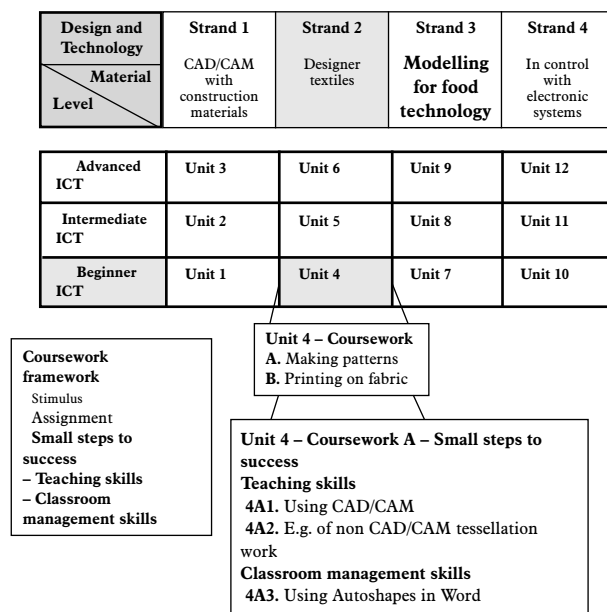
| Design and Technology / Material / Level | Strand 1 | Strand 2 | Strand 3 | Strand 4 |
|---|---|---|---|---|
| | CAD/CAM with construction materials | Designer textiles | Modelling for food technology | In control with electronic systems |

| | | | | |
|---|---|---|---|---|
| Advanced ICT | Unit 3 | Unit 6 | Unit 9 | Unit 12 |
| Intermediate ICT | Unit 2 | Unit 5 | Unit 8 | Unit 11 |
| Beginner ICT | Unit 1 | Unit 4 | Unit 7 | Unit 10 |

Unit 4 – Coursework
A. Making patterns
B. Printing on fabric

Coursework framework
Stimulus
Assignment
Small steps to success
– Teaching skills
– Classroom management skills

Unit 4 – Coursework A – Small steps to success
Teaching skills
4A1. Using CAD/CAM
4A2. E.g. of non CAD/CAM tessellation work
Classroom management skills
4A3. Using Autoshapes in Word